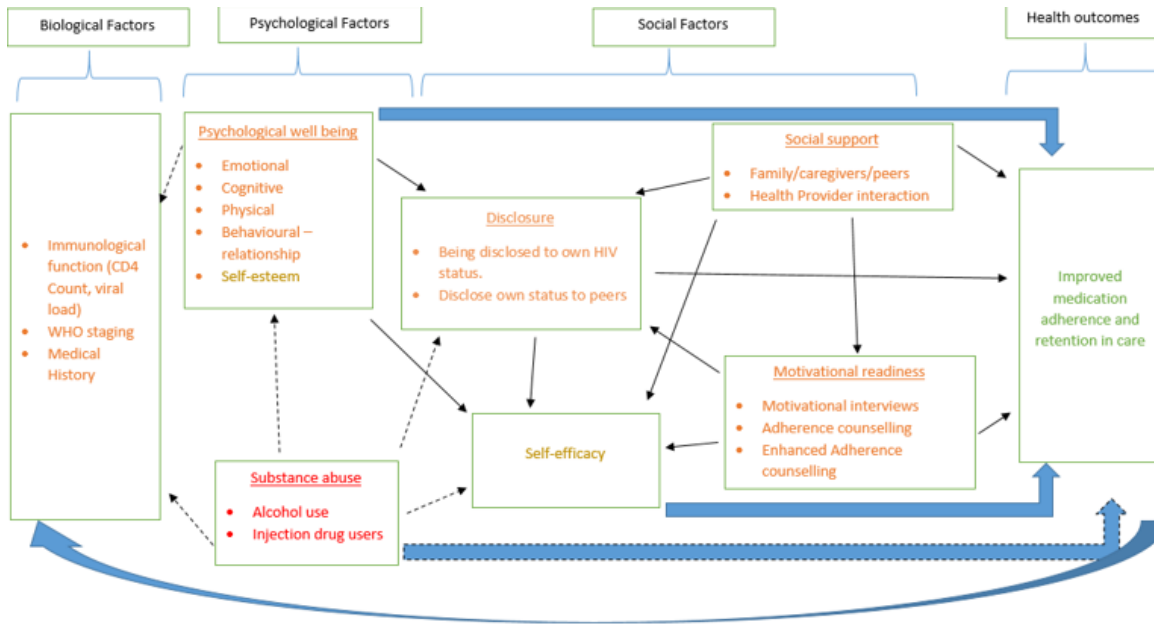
Biological Factors

Psychological Factors

Social Factors

Health outcomes

- Immunological function (CD4 Count, viral load)
- WHO staging
- Medical History

Psychological well being

- Emotional
- Cognitive
- Physical
- Behavioural – relationship
- Self-esteem

Social support

- Family/caregivers/peers
- Health Provider interaction

Disclosure

- Being disclosed to own HIV status.
- Disclose own status to peers

Improved medication adherence and retention in care

Motivational readiness

- Motivational interviews
- Adherence counselling
- Enhanced Adherence counselling

Self-efficacy

Substance abuse

- Alcohol use
- Injection drug users